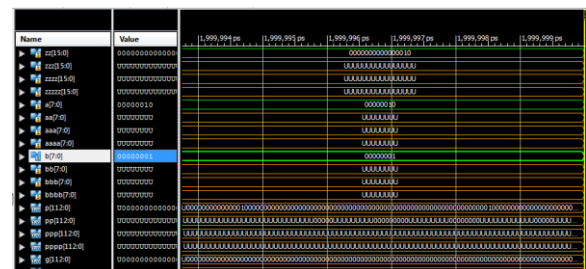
| Name | Value |
|---|---|
| zz[15:0] | 0000000000000 |
| zzz[15:0] | UUUUUUUUUUUUU |
| zzzz[15:0] | UUUUUUUUUUUUU |
| zzzzz[15:0] | UUUUUUUUUUUUU |
| a[7:0] | 00000010 |
| aa[7:0] | UUUUUUUU |
| aaa[7:0] | UUUUUUUU |
| aaaa[7:0] | UUUUUUUU |
| b[7:0] | 00000001 |
| bb[7:0] | UUUUUUUU |
| bbb[7:0] | UUUUUUUU |
| bbbb[7:0] | UUUUUUUU |
| p[112:0] | 0000000000000 |
| pp[112:0] | UUUUUUUUUUUUU |
| ppp[112:0] | UUUUUUUUUUUUU |
| pppp[112:0] | UUUUUUUUUUUUU |
| g[112:0] | 0000000000000 |

1,999,994 ps 1,999,995 ps 1,999,996 ps 1,999,997 ps 1,999,998 ps 1,999,999 ps

0000000000000010
UUUUUUUUUUUUUUUU
UUUUUUUUUUUUUUUU
UUUUUUUUUUUUUUUU
00000010
UUUUUUUU
UUUUUUUU
UUUUUUUU
00000001
UUUUUUUU
UUUUUUUU
UUUUUUUU
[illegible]
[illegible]
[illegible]
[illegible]
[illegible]